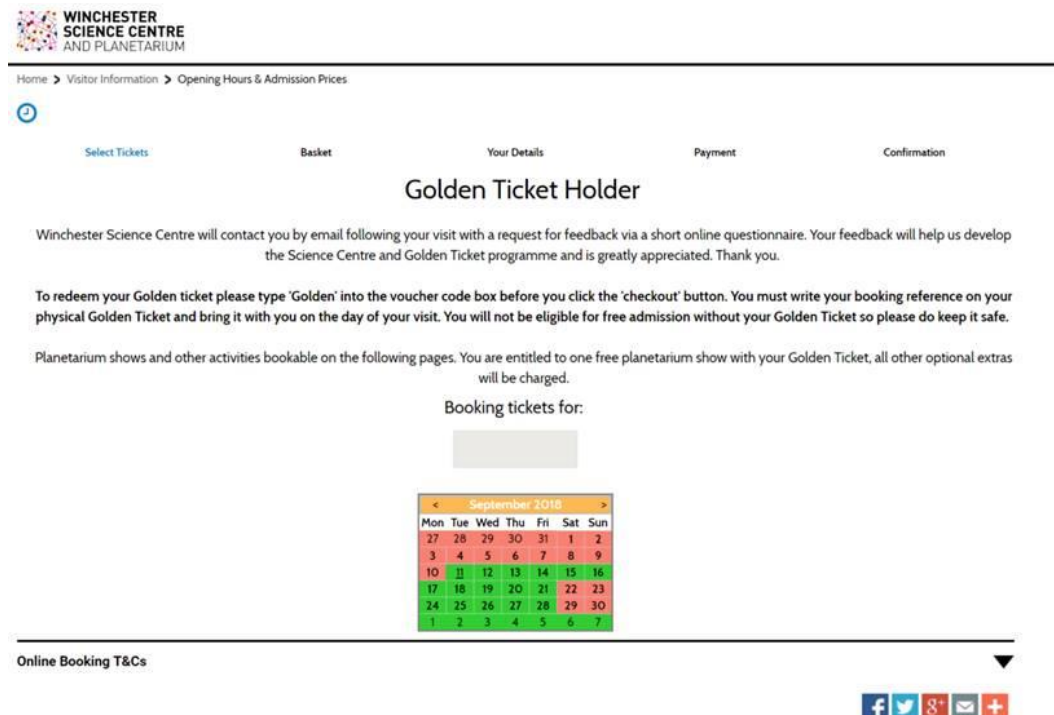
WINCHESTER SCIENCE CENTRE AND PLANETARIUM

Home > Visitor Information > Opening Hours & Admission Prices

Select Tickets Basket Your Details Payment Confirmation

Golden Ticket Holder

Winchester Science Centre will contact you by email following your visit with a request for feedback via a short online questionnaire. Your feedback will help us develop the Science Centre and Golden Ticket programme and is greatly appreciated. Thank you.

**To redeem your Golden ticket please type 'Golden' into the voucher code box before you click the 'checkout' button. You must write your booking reference on your physical Golden Ticket and bring it with you on the day of your visit. You will not be eligible for free admission without your Golden Ticket so please do keep it safe.**

Planetarium shows and other activities bookable on the following pages. You are entitled to one free planetarium show with your Golden Ticket, all other optional extras will be charged.

Booking tickets for:

< September 2018 >

| Mon | Tue | Wed | Thu | Fri | Sat | Sun |
|---|---|---|---|---|---|---|
| 27 | 28 | 29 | 30 | 31 | 1 | 2 |
| 3 | 4 | 5 | 6 | 7 | 8 | 9 |
| 10 | 11 | 12 | 13 | 14 | 15 | 16 |
| 17 | 18 | 19 | 20 | 21 | 22 | 23 |
| 24 | 25 | 26 | 27 | 28 | 29 | 30 |
| 1 | 2 | 3 | 4 | 5 | 6 | 7 |

Online Booking T&Cs

f 8+